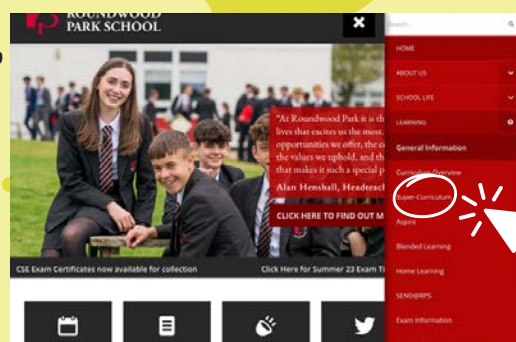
ROUNDWOOD PARK SCHOOL

"At Roundwood Park it is th lives that excites us the most. opportunities we offer, the co the values we uphold, and th that make it such a special p

Alan Henshall, Headteach

CLICK HERE TO FIND OUT M

CSE Exam Certificates now available for collection

Click Here for Summer 23 Exam Ti

Search...

HOME

ABOUT US

SCHOOL LIFE

LEARNING

General Information

Curriculum Overview

Super-Curriculum

Aspire

Blended Learning

Home Learning

SEND@RPS

Exam Information